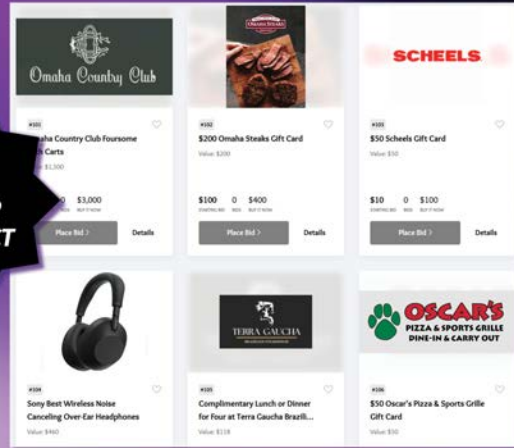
Omaha Country Club

#101

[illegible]aha Country Club Foursome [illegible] Carts

Value: $1,500

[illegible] $3,000

Place Bid >

Details

OMAHA STEAKS

#102

$200 Omaha Steaks Gift Card

Value: $200

$100 0 $400

STARTING BID BIDS BUY IT NOW

Place Bid >

Details

SCHEELS

#103

$50 Scheels Gift Card

Value: $50

$10 0 $100

STARTING BID BIDS BUY IT NOW

Place Bid >

Details

#104

Sony Best Wireless Noise Canceling Over-Ear Headphones

Value: $460

TERRA GAUCHA

#105

Complimentary Lunch or Dinner for Four at Terra Gaucha Brazili...

Value: $118

OSCAR'S PIZZA & SPORTS GRILLE DINE-IN & CARRY OUT

#106

$50 Oscar's Pizza & Sports Grille Gift Card

Value: $50